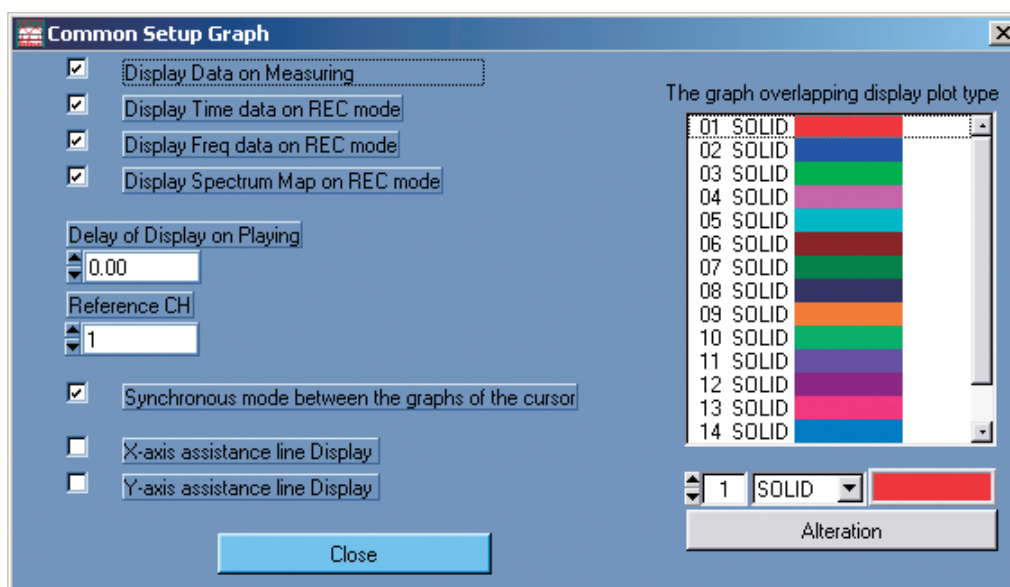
Common Setup Graph

Display Data on Measuring

Display Time data on REC mode

Display Freq data on REC mode

Display Spectrum Map on REC mode

Delay of Display on Playing

0.00

Reference CH

1

Synchronous mode between the graphs of the cursor

X-axis assistance line Display

Y-axis assistance line Display

Close

The graph overlapping display plot type

01 SOLID
02 SOLID
03 SOLID
04 SOLID
05 SOLID
06 SOLID
07 SOLID
08 SOLID
09 SOLID
10 SOLID
11 SOLID
12 SOLID
13 SOLID
14 SOLID

1 SOLID

Alteration